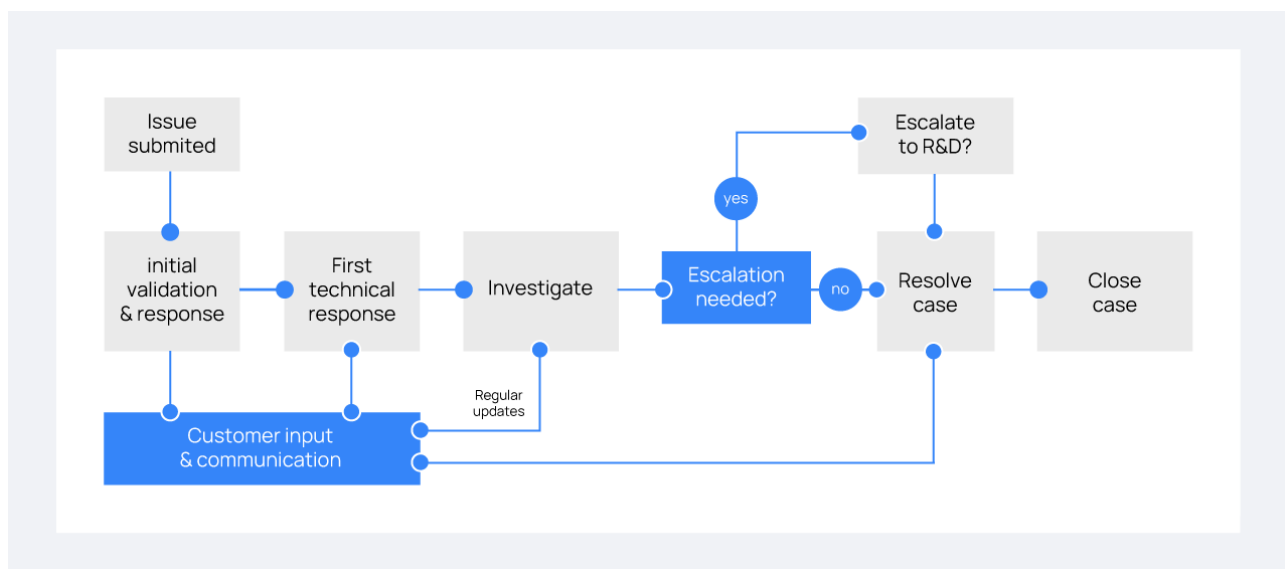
Issue submited

Escalate to R&D?

yes

initial validation & response

First technical response

Investigate

Escalation needed?

no

Resolve case

Close case

Regular updates

Customer input & communication